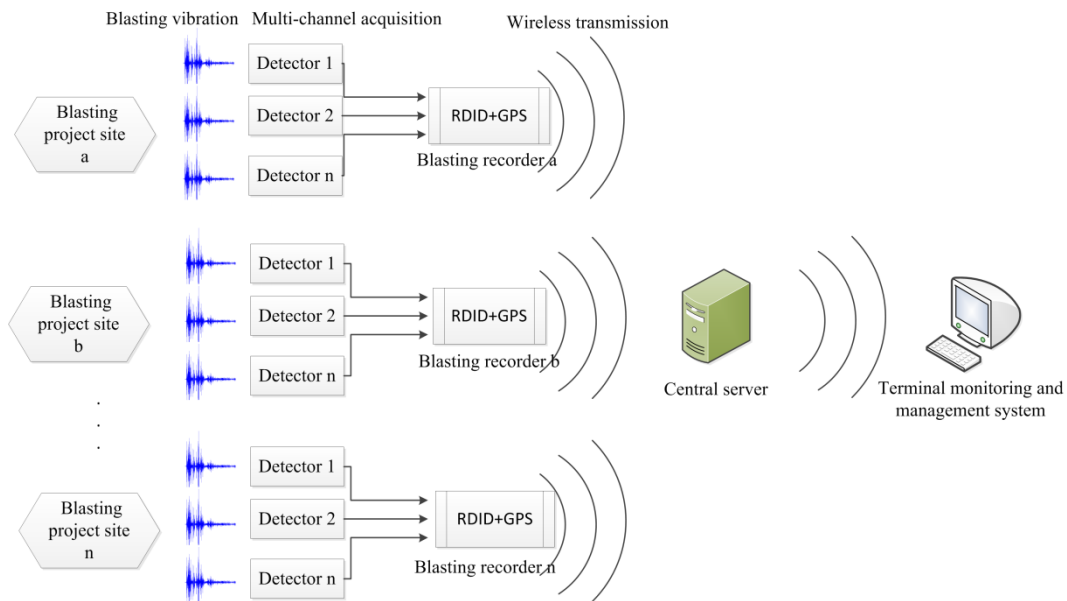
Blasting vibration Multi-channel acquisition

Wireless transmission

Blasting project site a

Detector 1

Detector 2

Detector n

RDID+GPS

Blasting recorder a

Blasting project site b

Detector 1

Detector 2

Detector n

RDID+GPS

Blasting recorder b

Central server

Terminal monitoring and management system

.
.
.

Blasting project site n

Detector 1

Detector 2

Detector n

RDID+GPS

Blasting recorder n